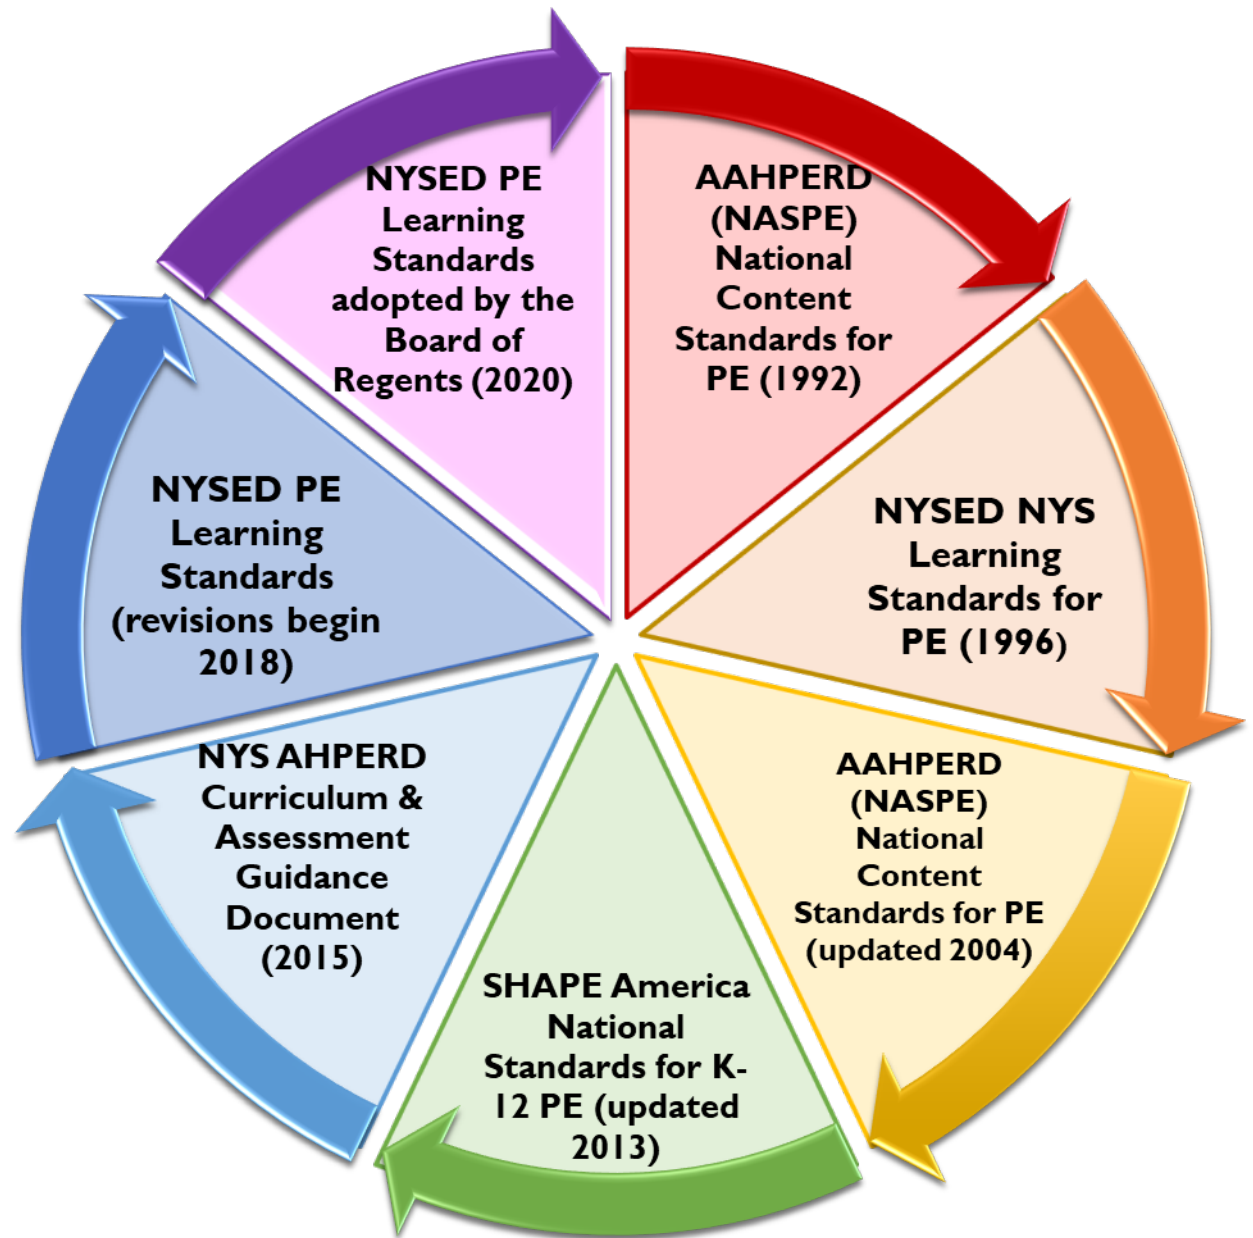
AAHPERD (NASPE) National Content Standards for PE (1992)

NYSED NYS Learning Standards for PE (1996)

AAHPERD (NASPE) National Content Standards for PE (updated 2004)

SHAPE America National Standards for K-12 PE (updated 2013)

NYS AHPERD Curriculum & Assessment Guidance Document (2015)

NYSED PE Learning Standards (revisions begin 2018)

NYSED PE Learning Standards adopted by the Board of Regents (2020)